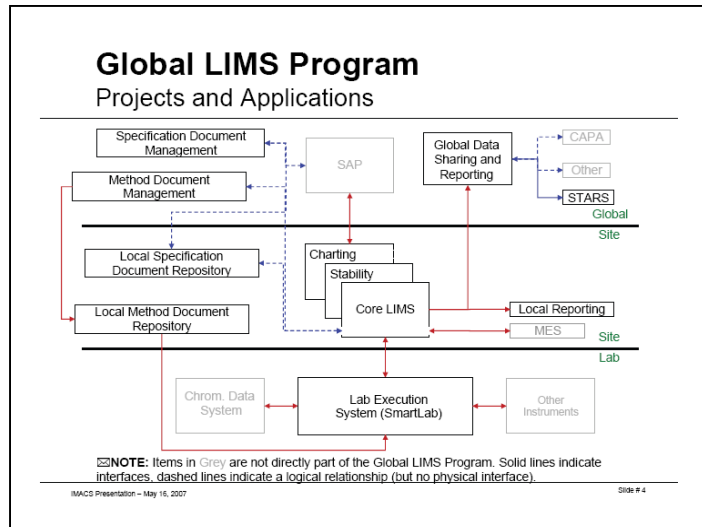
Global LIMS Program

Projects and Applications

Specification Document Management

Method Document Management

SAP

Global Data Sharing and Reporting

CAPA

Other

STARS

Global

Site

Local Specification Document Repository

Charting

Stability

Core LIMS

Local Method Document Repository

Local Reporting

MES

Site

Lab

Chrom. Data System

Lab Execution System (SmartLab)

Other Instruments

⊠NOTE: Items in Grey are not directly part of the Global LIMS Program. Solid lines indicate interfaces, dashed lines indicate a logical relationship (but no physical interface).

IMACS Presentation – May 16, 2007

Slide # 4